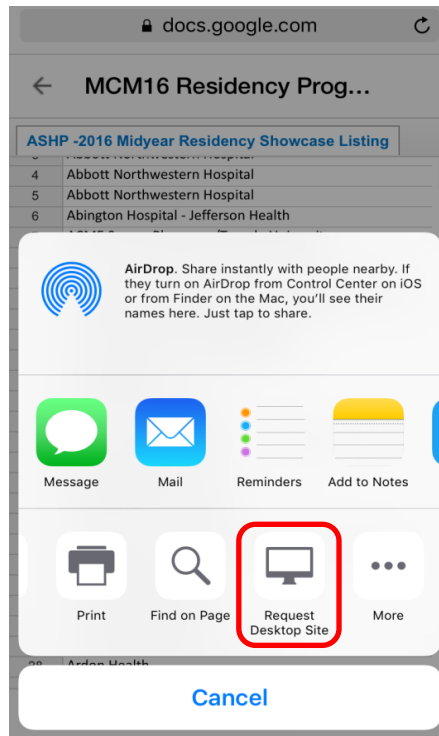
docs.google.com

MCM16 Residency Prog...

ASHP -2016 Midyear Residency Showcase Listing

| | |
|---|---|
| 3 | Abbott Northwestern Hospital |
| 4 | Abbott Northwestern Hospital |
| 5 | Abbott Northwestern Hospital |
| 6 | Abington Hospital - Jefferson Health |

AirDrop. Share instantly with people nearby. If they turn on AirDrop from Control Center on iOS or from Finder on the Mac, you'll see their names here. Just tap to share.

Message

Mail

Reminders

Add to Notes

Print

Find on Page

Request Desktop Site

More

28 Ardon Health

Cancel